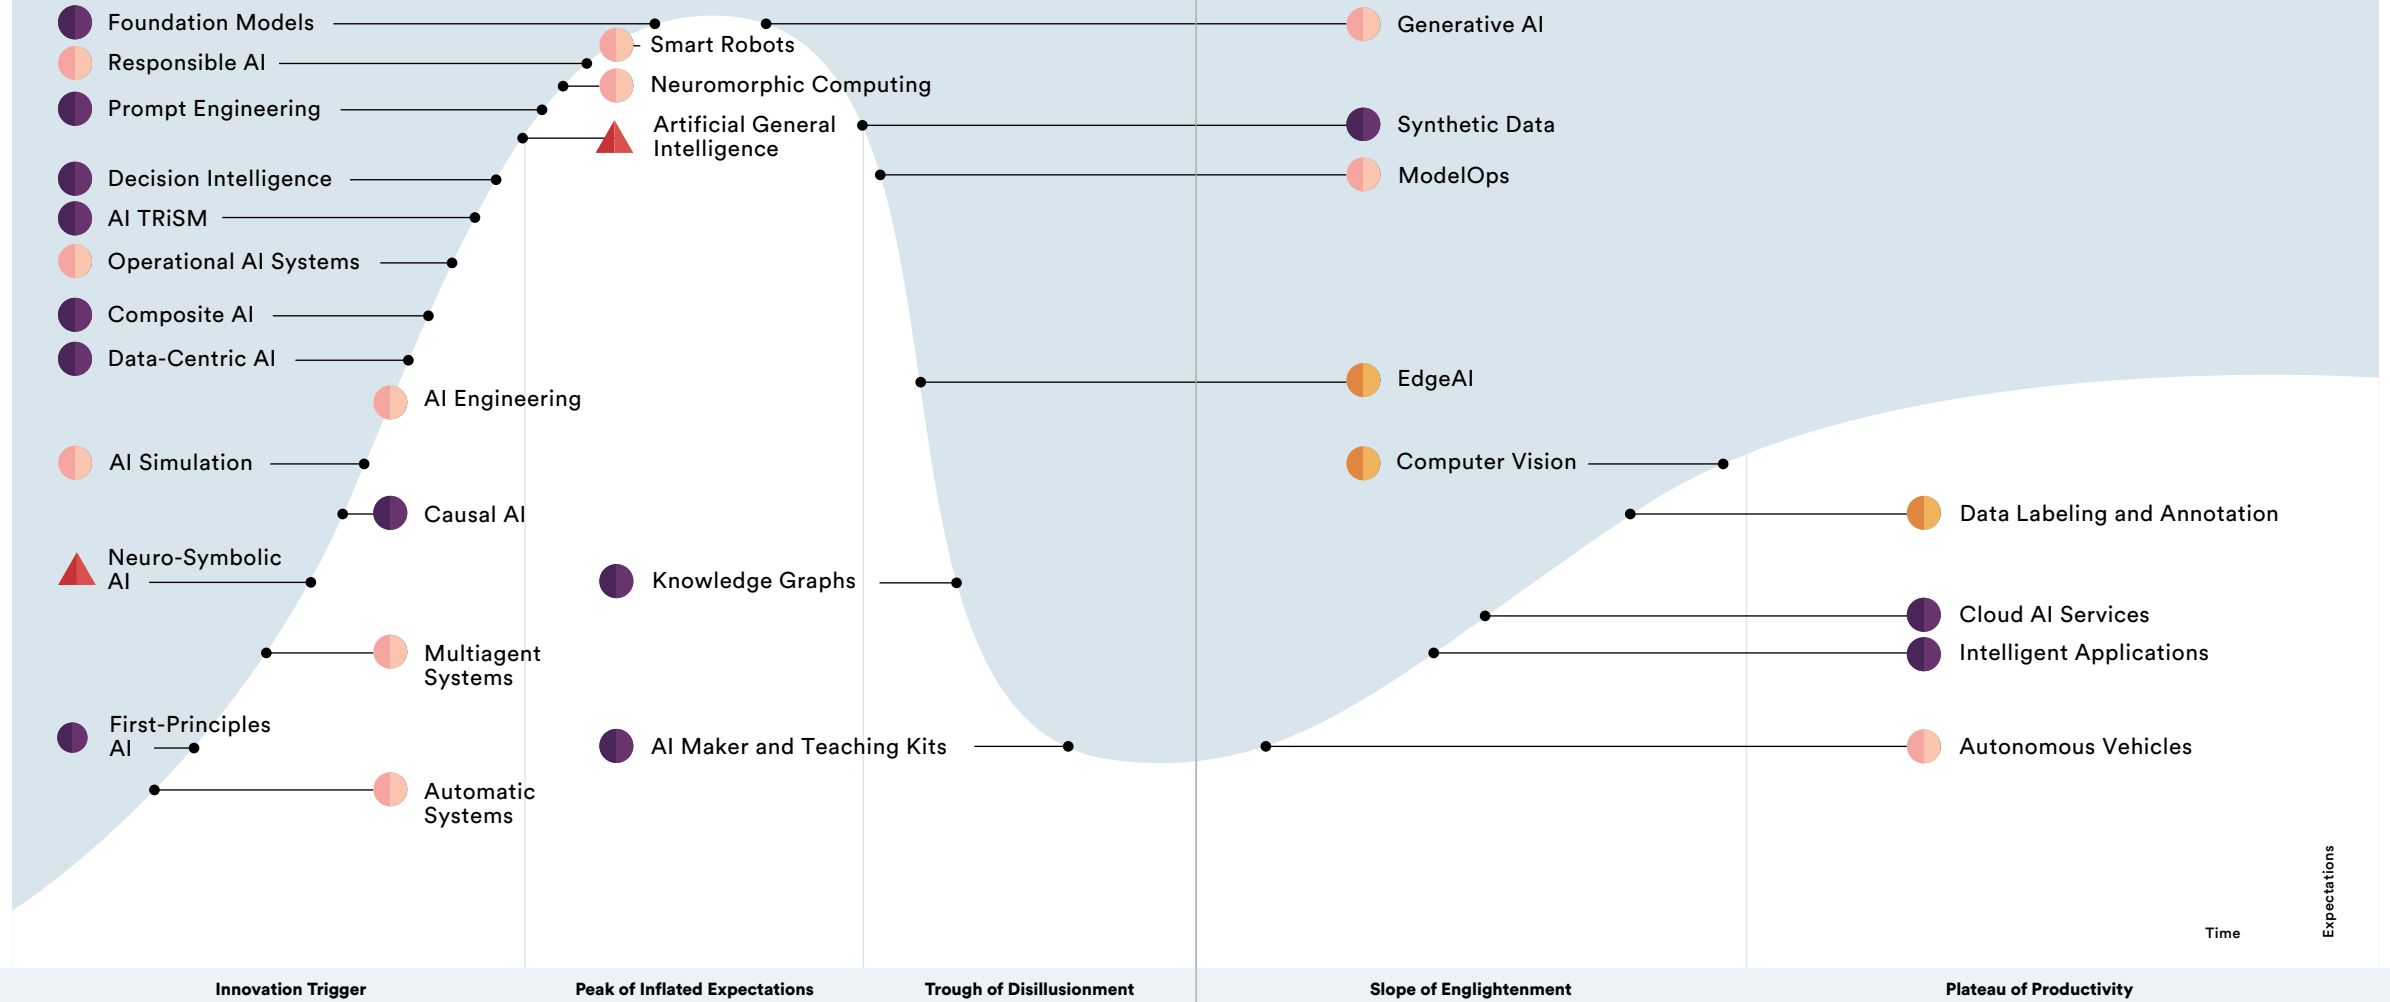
Foundation Models
Responsible AI
Prompt Engineering
Decision Intelligence
AI TRiSM
Operational AI Systems
Composite AI
Data-Centric AI
AI Engineering
AI Simulation
Causal AI
Neuro-Symbolic AI
Multiagent Systems
First-Principles AI
Automatic Systems
Smart Robots
Neuromorphic Computing
Artificial General Intelligence
Knowledge Graphs
AI Maker and Teaching Kits
Generative AI
Synthetic Data
ModelOps
EdgeAI
Computer Vision
Data Labeling and Annotation
Cloud AI Services
Intelligent Applications
Autonomous Vehicles

Expectations
Time

Innovation Trigger
Peak of Inflated Expectations
Trough of Disillusionment
Slope of Englightenment
Plateau of Productivity